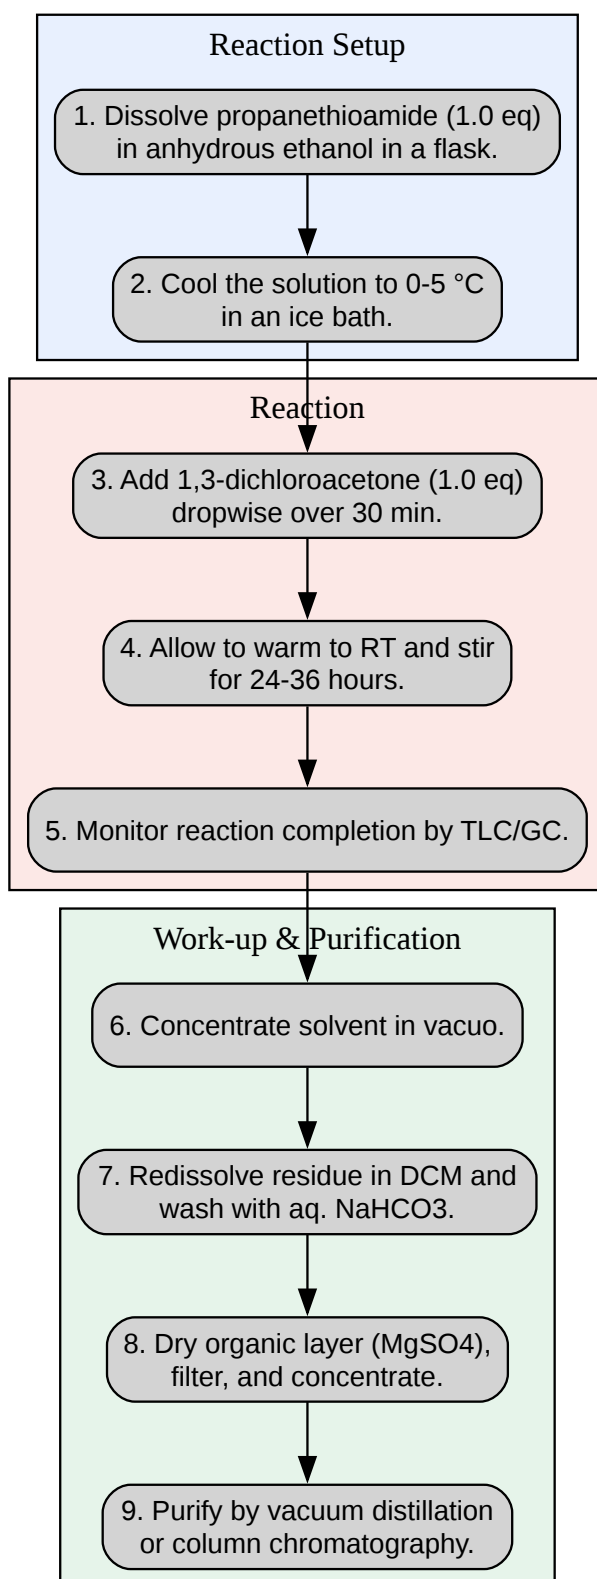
Reaction Setup

1. Dissolve propanethioamide (1.0 eq) in anhydrous ethanol in a flask.

2. Cool the solution to 0-5 °C in an ice bath.

Reaction

3. Add 1,3-dichloroacetone (1.0 eq) dropwise over 30 min.

4. Allow to warm to RT and stir for 24-36 hours.

5. Monitor reaction completion by TLC/GC.

Work-up & Purification

6. Concentrate solvent in vacuo.

7. Redissolve residue in DCM and wash with aq. NaHCO3.

8. Dry organic layer (MgSO4), filter, and concentrate.

9. Purify by vacuum distillation or column chromatography.